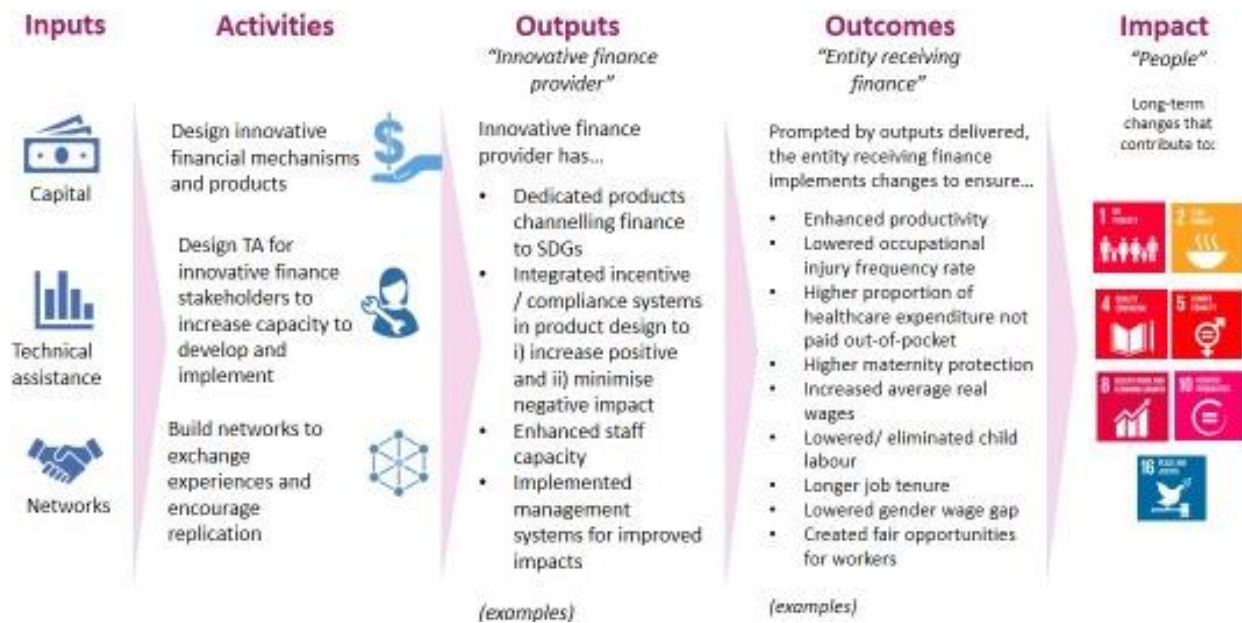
Inputs

Capital

Technical assistance

Networks

Activities

Design innovative financial mechanisms and products

Design TA for innovative finance stakeholders to increase capacity to develop and implement

Build networks to exchange experiences and encourage replication

Outputs
"Innovative finance provider"

Innovative finance provider has...

- Dedicated products channelling finance to SDGs
- Integrated incentive / compliance systems in product design to i) increase positive and ii) minimise negative impact
- Enhanced staff capacity
- Implemented management systems for improved impacts

(examples)

Outcomes
"Entity receiving finance"

Prompted by outputs delivered, the entity receiving finance implements changes to ensure...

- Enhanced productivity
- Lowered occupational injury frequency rate
- Higher proportion of healthcare expenditure not paid out-of-pocket
- Higher maternity protection
- Increased average real wages
- Lowered/ eliminated child labour
- Longer job tenure
- Lowered gender wage gap
- Created fair opportunities for workers

(examples)

Impact
"People"

Long-term changes that contribute to:

1 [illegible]
2 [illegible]
4 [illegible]
5 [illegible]
8 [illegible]
10 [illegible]
16 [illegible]